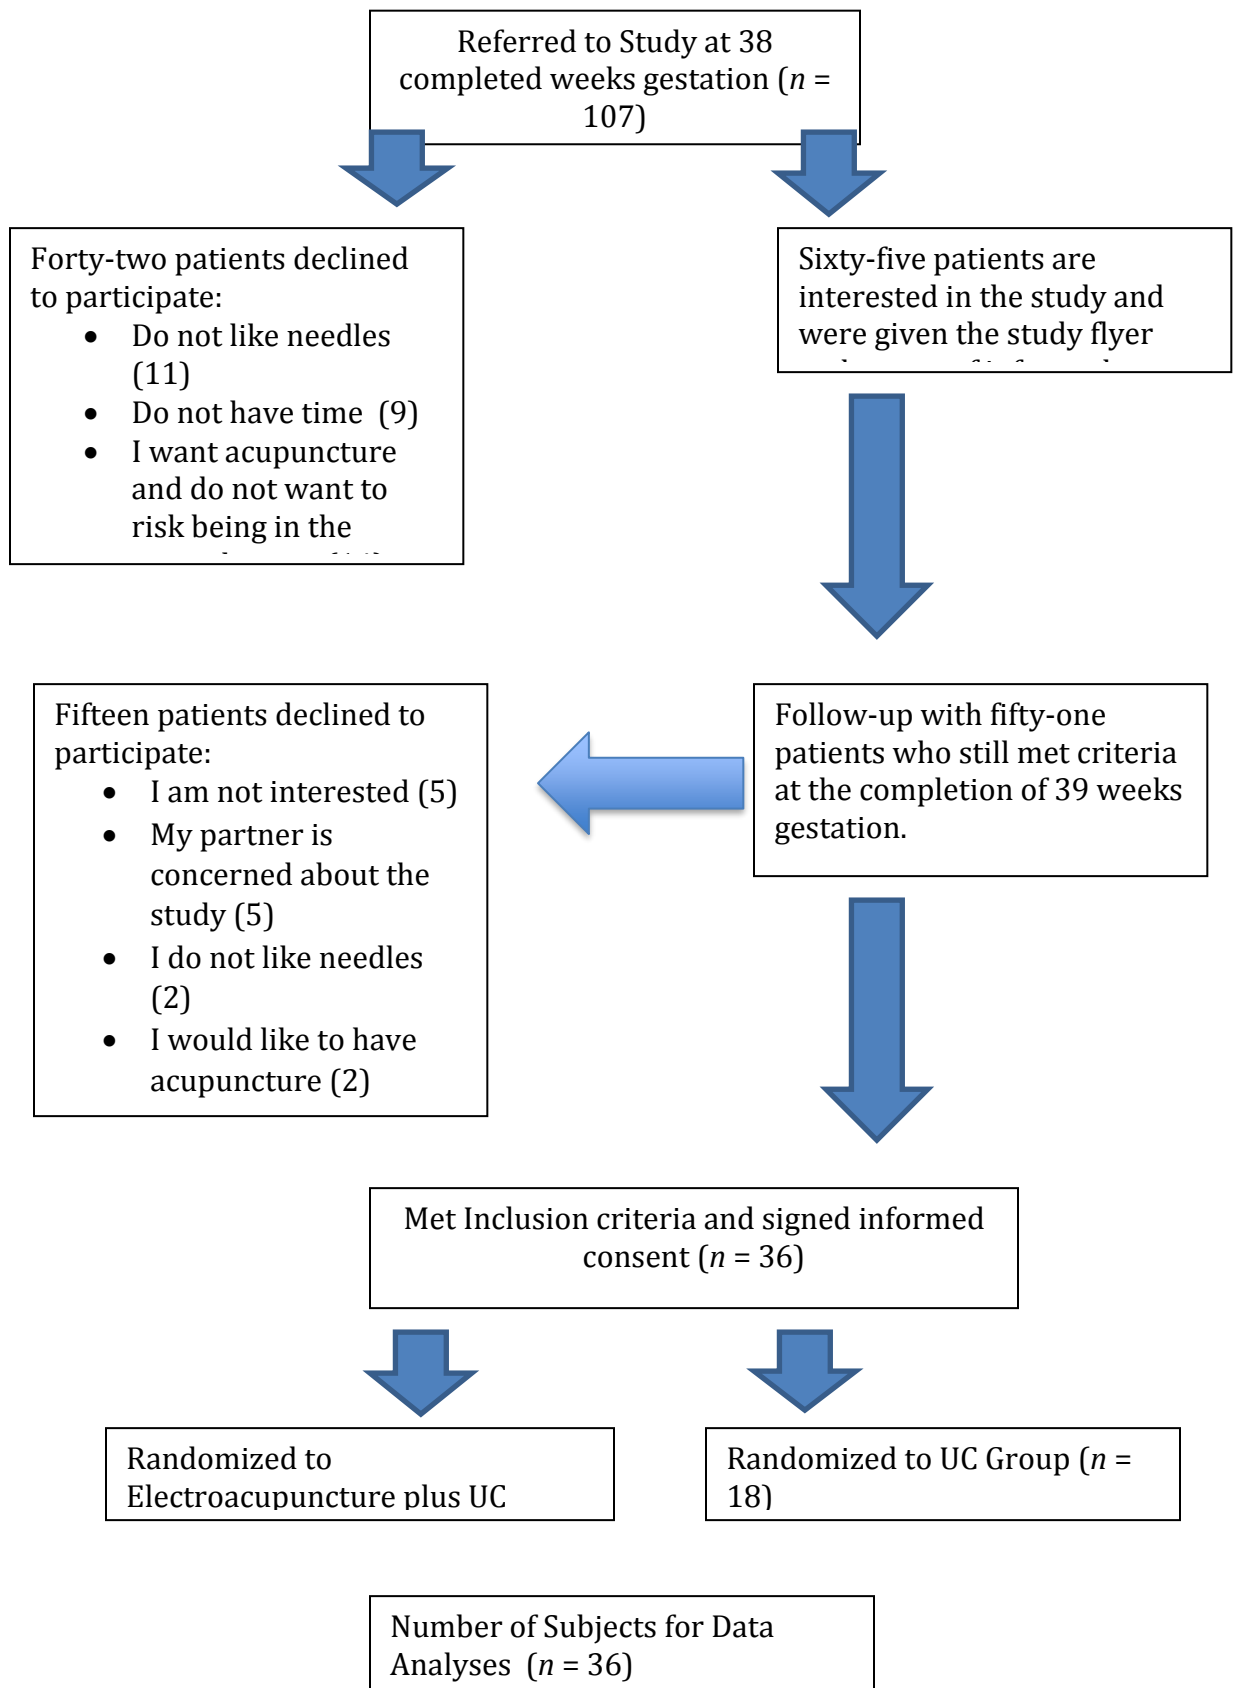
Referred to Study at 38 completed weeks gestation ($n$ = 107)

Forty-two patients declined to participate:

- Do not like needles (11)
- Do not have time (9)
- I want acupuncture and do not want to risk being in the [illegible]

Sixty-five patients are interested in the study and were given the study flyer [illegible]

Fifteen patients declined to participate:

- I am not interested (5)
- My partner is concerned about the study (5)
- I do not like needles (2)
- I would like to have acupuncture (2)

Follow-up with fifty-one patients who still met criteria at the completion of 39 weeks gestation.

Met Inclusion criteria and signed informed consent ($n$ = 36)

Randomized to Electroacupuncture plus UC

Randomized to UC Group ($n$ = 18)

Number of Subjects for Data Analyses ($n$ = 36)